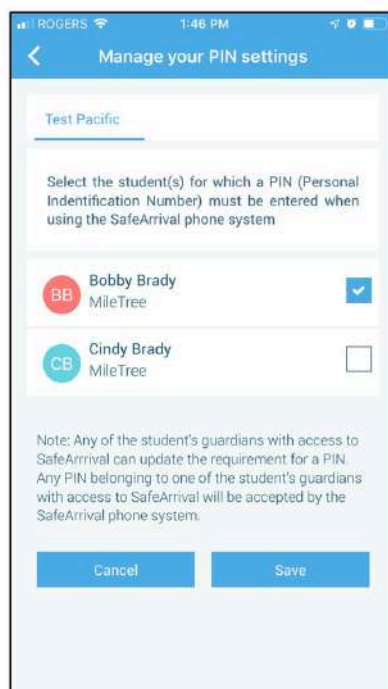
ROGERS 1:46 PM

Manage your PIN settings

Test Pacific

Select the student(s) for which a PIN (Personal Indentification Number) must be entered when using the SafeArrival phone system

BB Bobby Brady
MileTree

CB Cindy Brady
MileTree

Note: Any of the student's guardians with access to SafeArrrival can update the requirement for a PIN. Any PIN belonging to one of the student's guardians with access to SafeArrival will be accepted by the SafeArrival phone system.

Cancel

Save